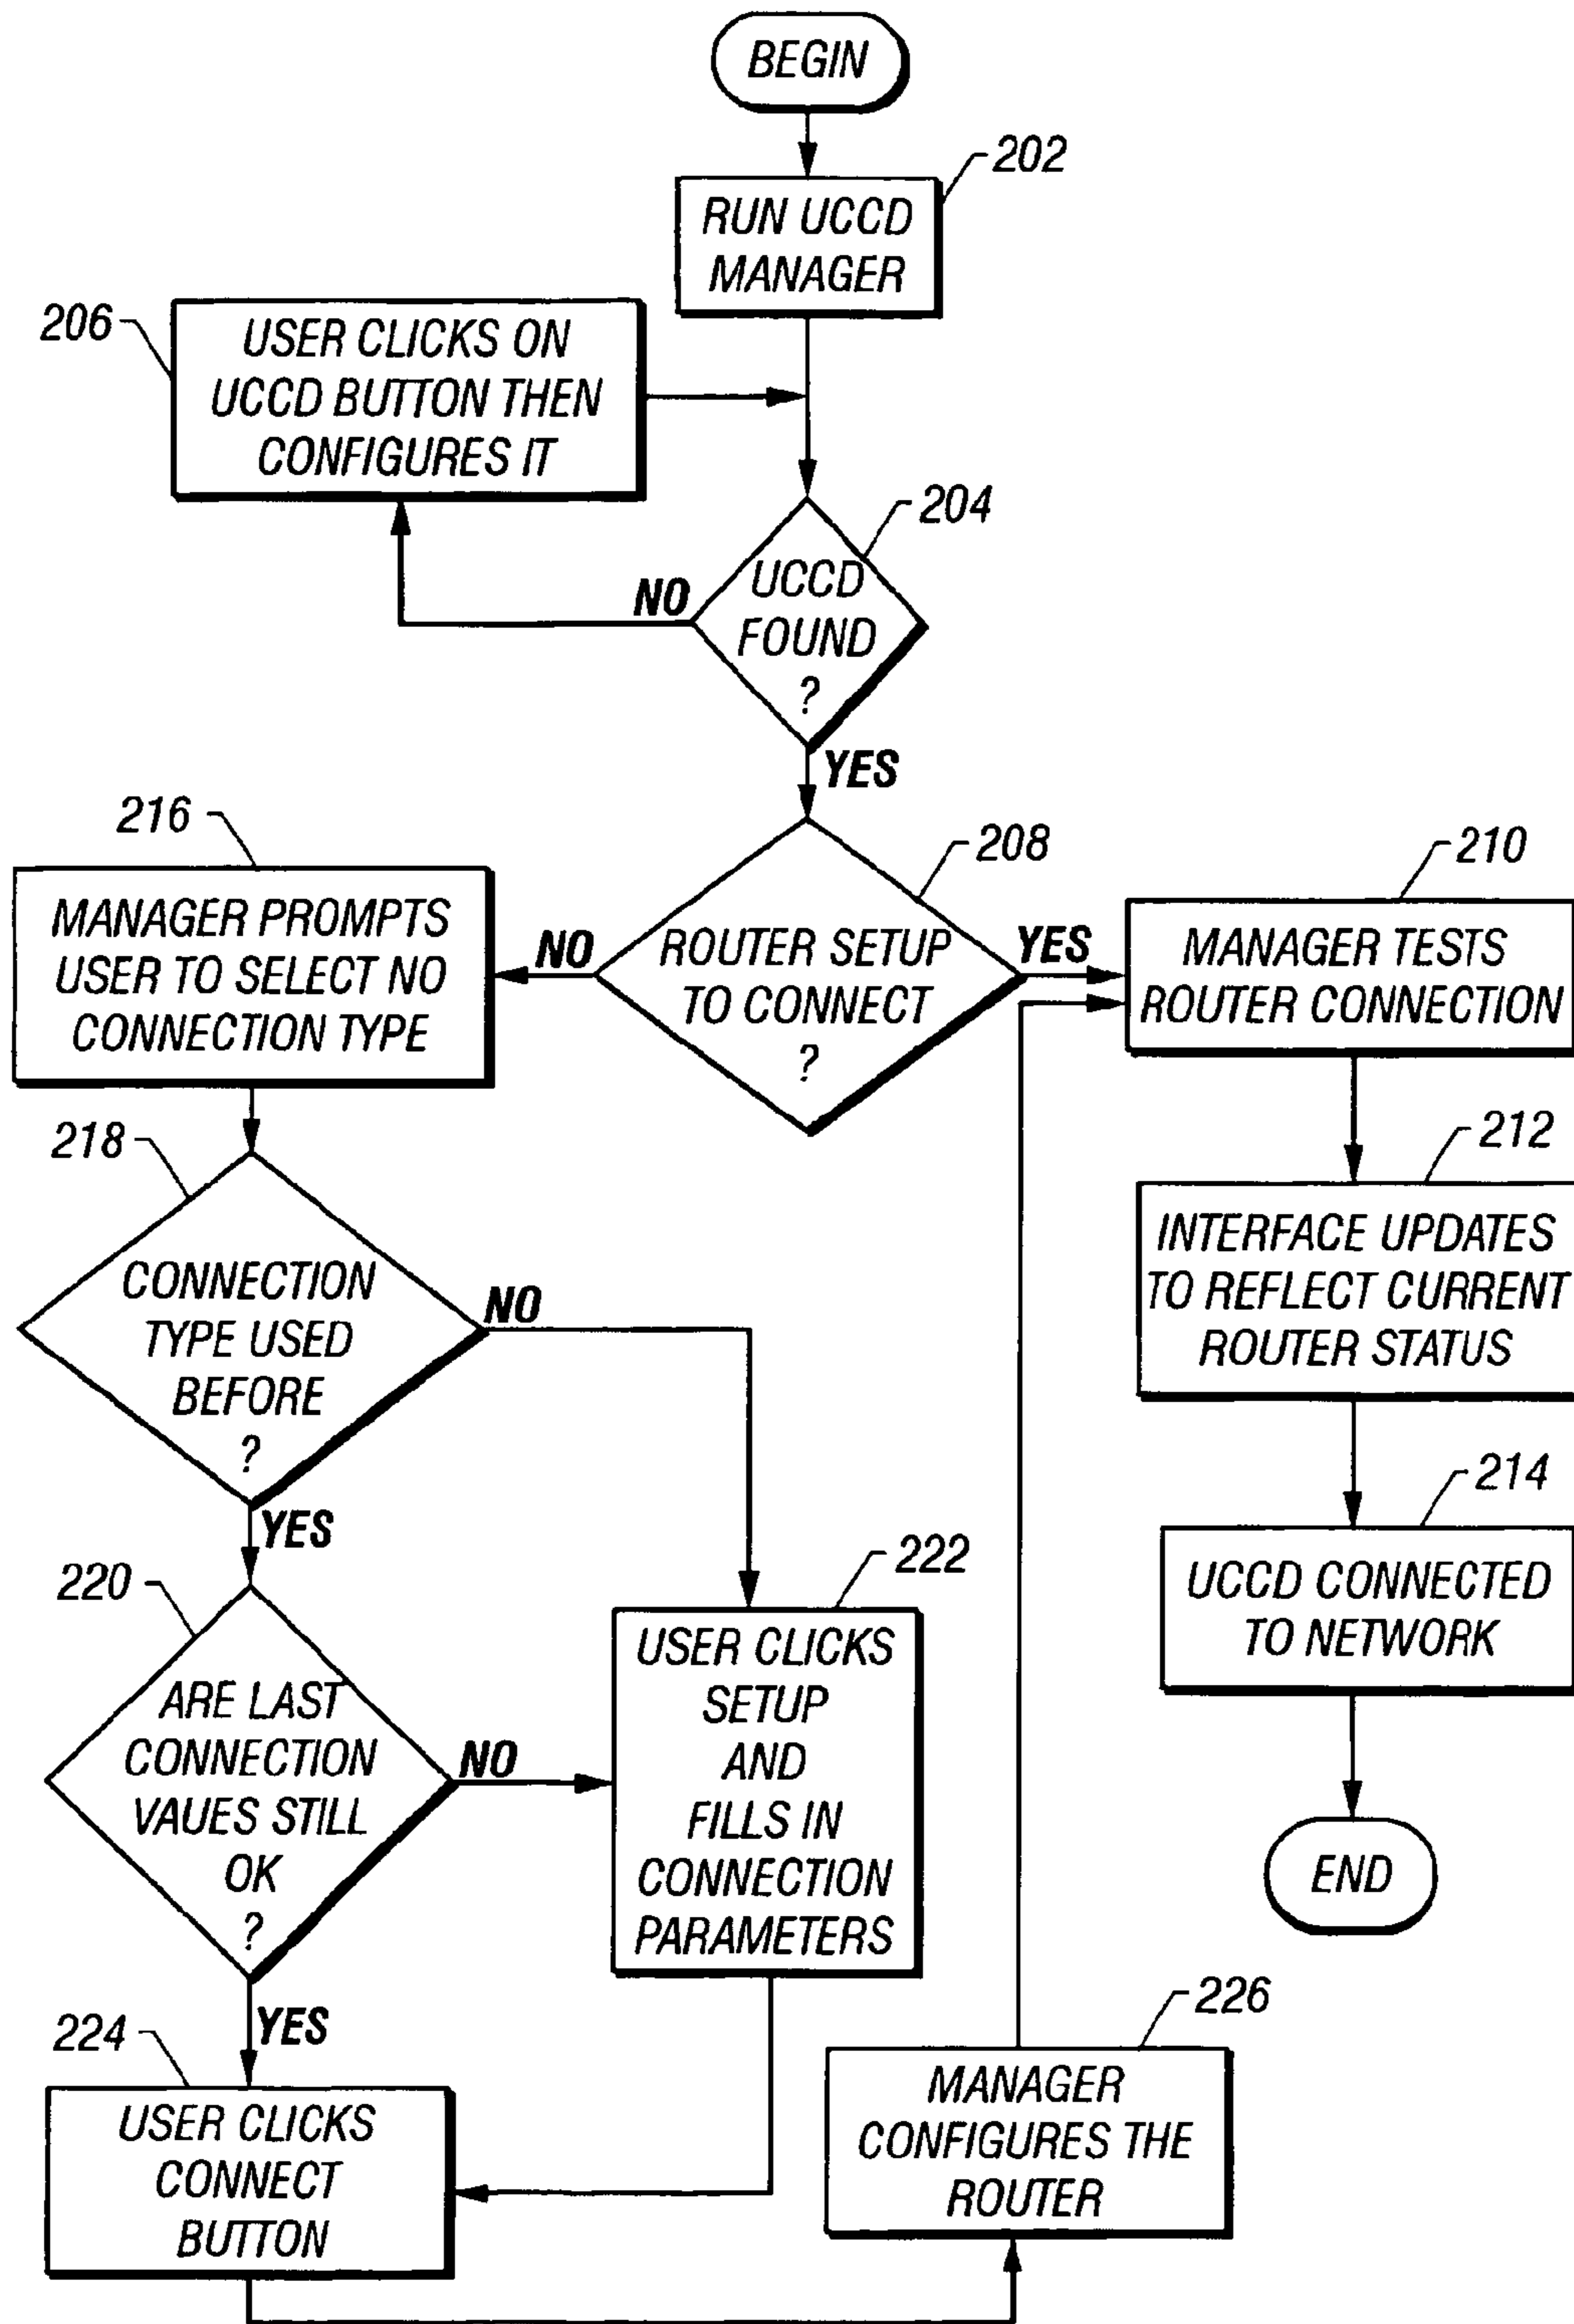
BEGIN

202
RUN UCCD MANAGER

206
USER CLICKS ON UCCD BUTTON THEN CONFIGURES IT

204
UCCD FOUND ?
NO
YES

208
ROUTER SETUP TO CONNECT ?
NO
YES

216
MANAGER PROMPTS USER TO SELECT NO CONNECTION TYPE

210
MANAGER TESTS ROUTER CONNECTION

212
INTERFACE UPDATES TO REFLECT CURRENT ROUTER STATUS

214
UCCD CONNECTED TO NETWORK

END

218
CONNECTION TYPE USED BEFORE ?
NO
YES

220
ARE LAST CONNECTION VAUES STILL OK ?
NO
YES

222
USER CLICKS SETUP AND FILLS IN CONNECTION PARAMETERS

224
USER CLICKS CONNECT BUTTON

226
MANAGER CONFIGURES THE ROUTER